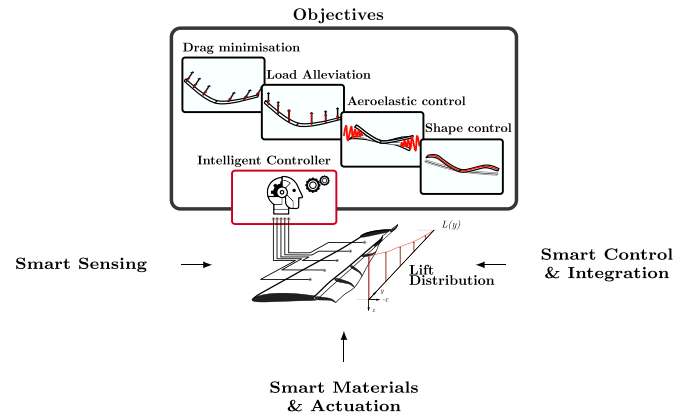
Objectives

Drag minimisation

Load Alleviation

Aeroelastic control

Shape control

Intelligent Controller

Smart Sensing

$L(y)$

Lift Distribution

$y$

$-x$

$z$

Smart Control & Integration

Smart Materials & Actuation